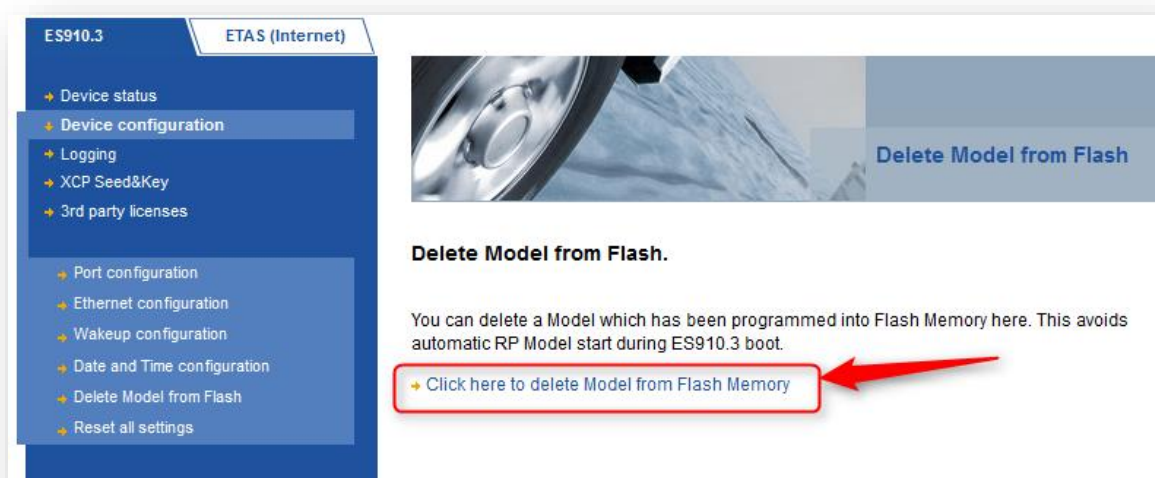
ES910.3

ETAS (Internet)

Device status
Device configuration
Logging
XCP Seed&Key
3rd party licenses

Port configuration
Ethernet configuration
Wakeup configuration
Date and Time configuration
Delete Model from Flash
Reset all settings

Delete Model from Flash

Delete Model from Flash.

You can delete a Model which has been programmed into Flash Memory here. This avoids automatic RP Model start during ES910.3 boot.

Click here to delete Model from Flash Memory